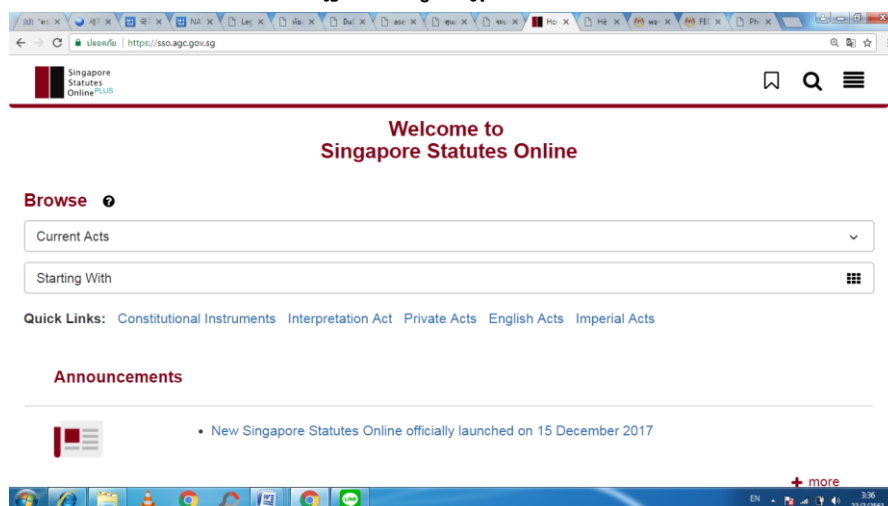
ปลอดภัย | https://sso.agc.gov.sg

Singapore Statutes Online PLUS

Welcome to
Singapore Statutes Online

Browse

Current Acts

Starting With

Quick Links: Constitutional Instruments Interpretation Act Private Acts English Acts Imperial Acts

Announcements

• New Singapore Statutes Online officially launched on 15 December 2017

+ more

EN 3:36